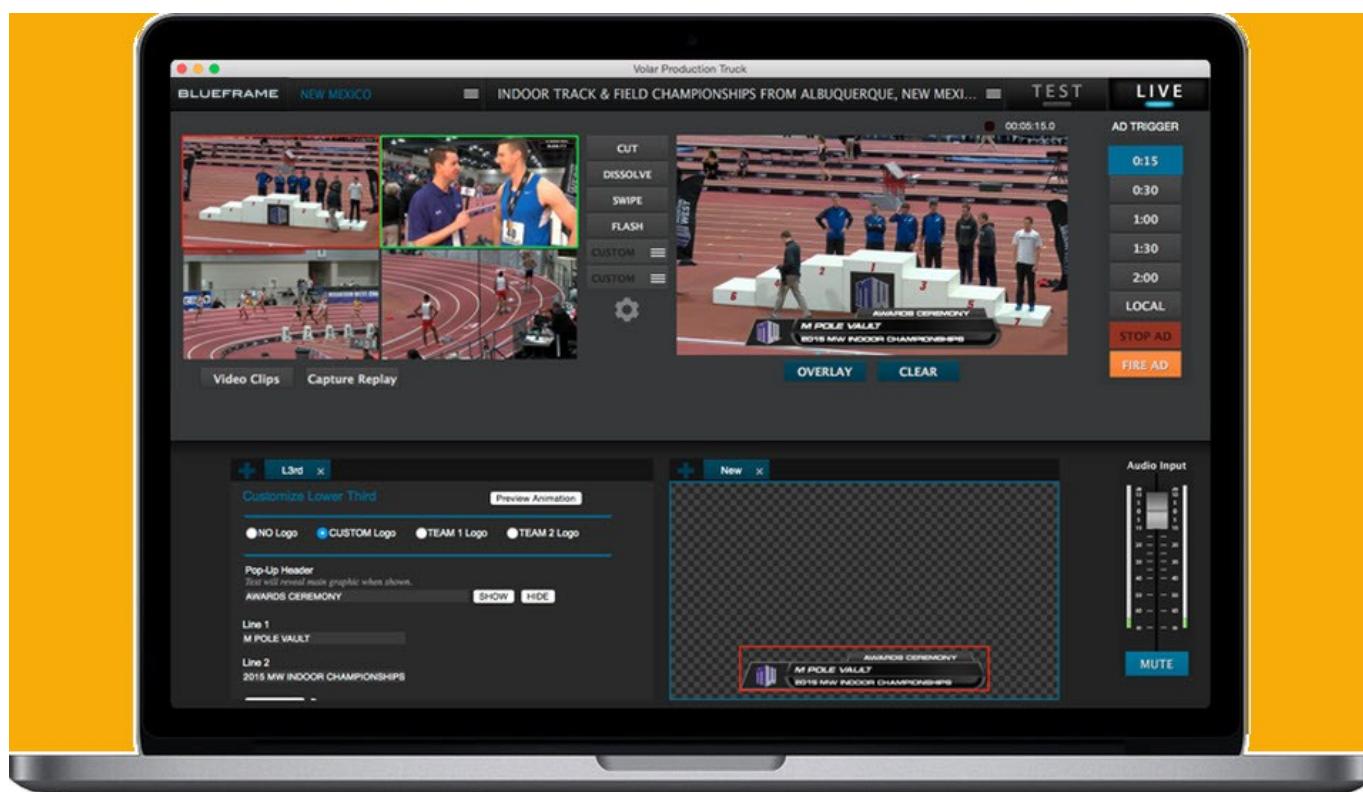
Volar Production Truck

BLUEFRAME NEW MEXICO

INDOOR TRACK & FIELD CHAMPIONSHIPS FROM ALBUQUERQUE, NEW MEXI...

TEST

LIVE

00:05:15.0

AD TRIGGER

CUT

DISSOLVE

SWIPE

FLASH

CUSTOM

CUSTOM

0:15

0:30

1:00

1:30

2:00

LOCAL

STOP AD

FIRE AD

AWARDS CEREMONY

M POLE VAULT

2015 MW INDOOR CHAMPIONSHIPS

Video Clips

Capture Replay

OVERLAY

CLEAR

L3rd ×

Customize Lower Third

Preview Animation

NO Logo

CUSTOM Logo

TEAM 1 Logo

TEAM 2 Logo

Pop-Up Header

Text will reveal main graphic when shown.

AWARDS CEREMONY

SHOW

HIDE

Line 1

M POLE VAULT

Line 2

2015 MW INDOOR CHAMPIONSHIPS

New ×

AWARDS CEREMONY

M POLE VAULT

2015 MW INDOOR CHAMPIONSHIPS

Audio Input

MUTE